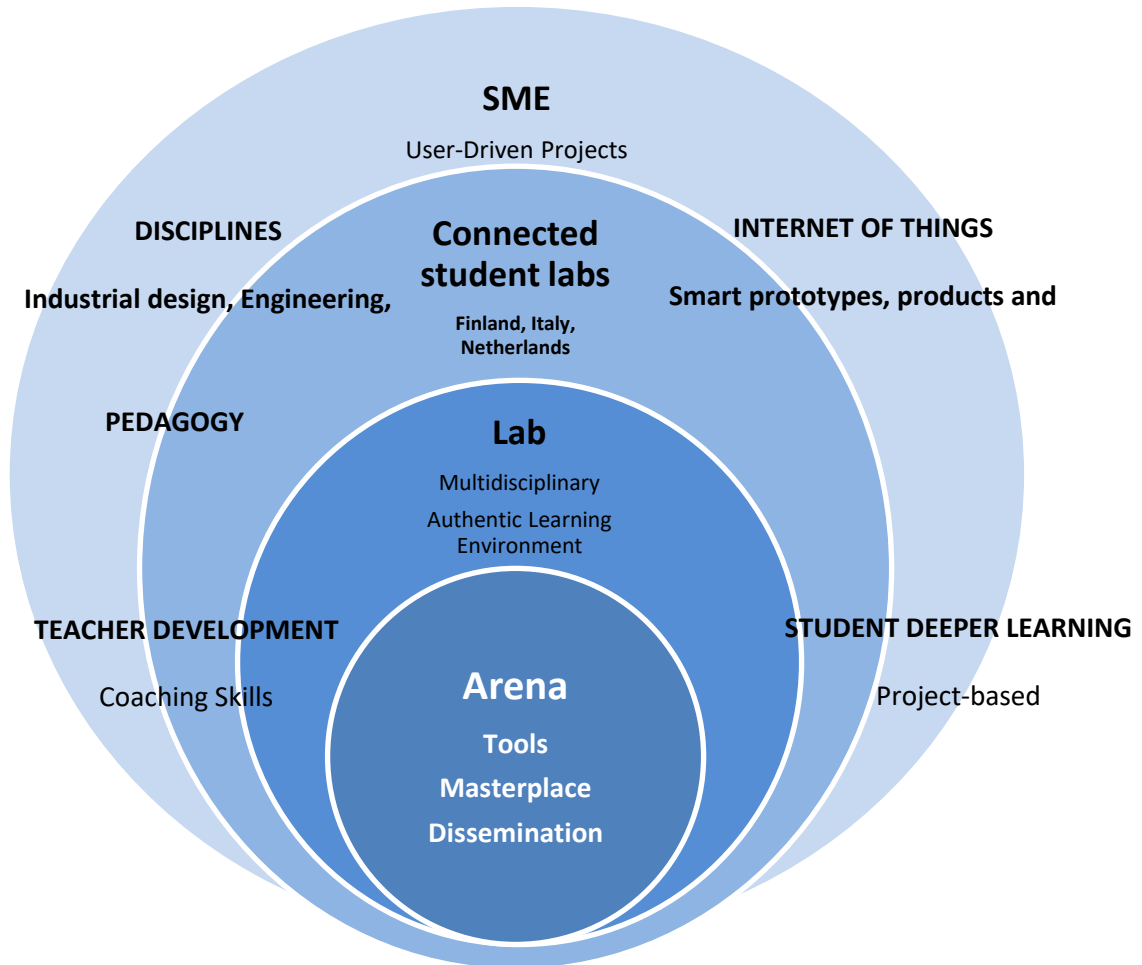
SME

User-Driven Projects

DISCIPLINES

Industrial design, Engineering,

Connected student labs

Finland, Italy, Netherlands

INTERNET OF THINGS

Smart prototypes, products and

PEDAGOGY

Lab

Multidisciplinary

Authentic Learning Environment

TEACHER DEVELOPMENT

Coaching Skills

STUDENT DEEPER LEARNING

Project-based

Arena

Tools

Masterplace

Dissemination